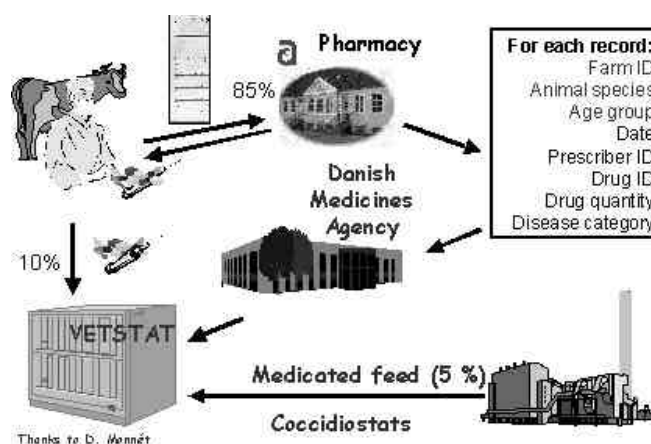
Pharmacy

85%

For each record:
Farm ID
Animal species
Age group
Date
Prescriber ID
Drug ID
Drug quantity
Disease category

Danish Medicines Agency

10%

VETSTAT

Medicated feed (5 %)

Coccidiostats

Thanks to D. Mennét